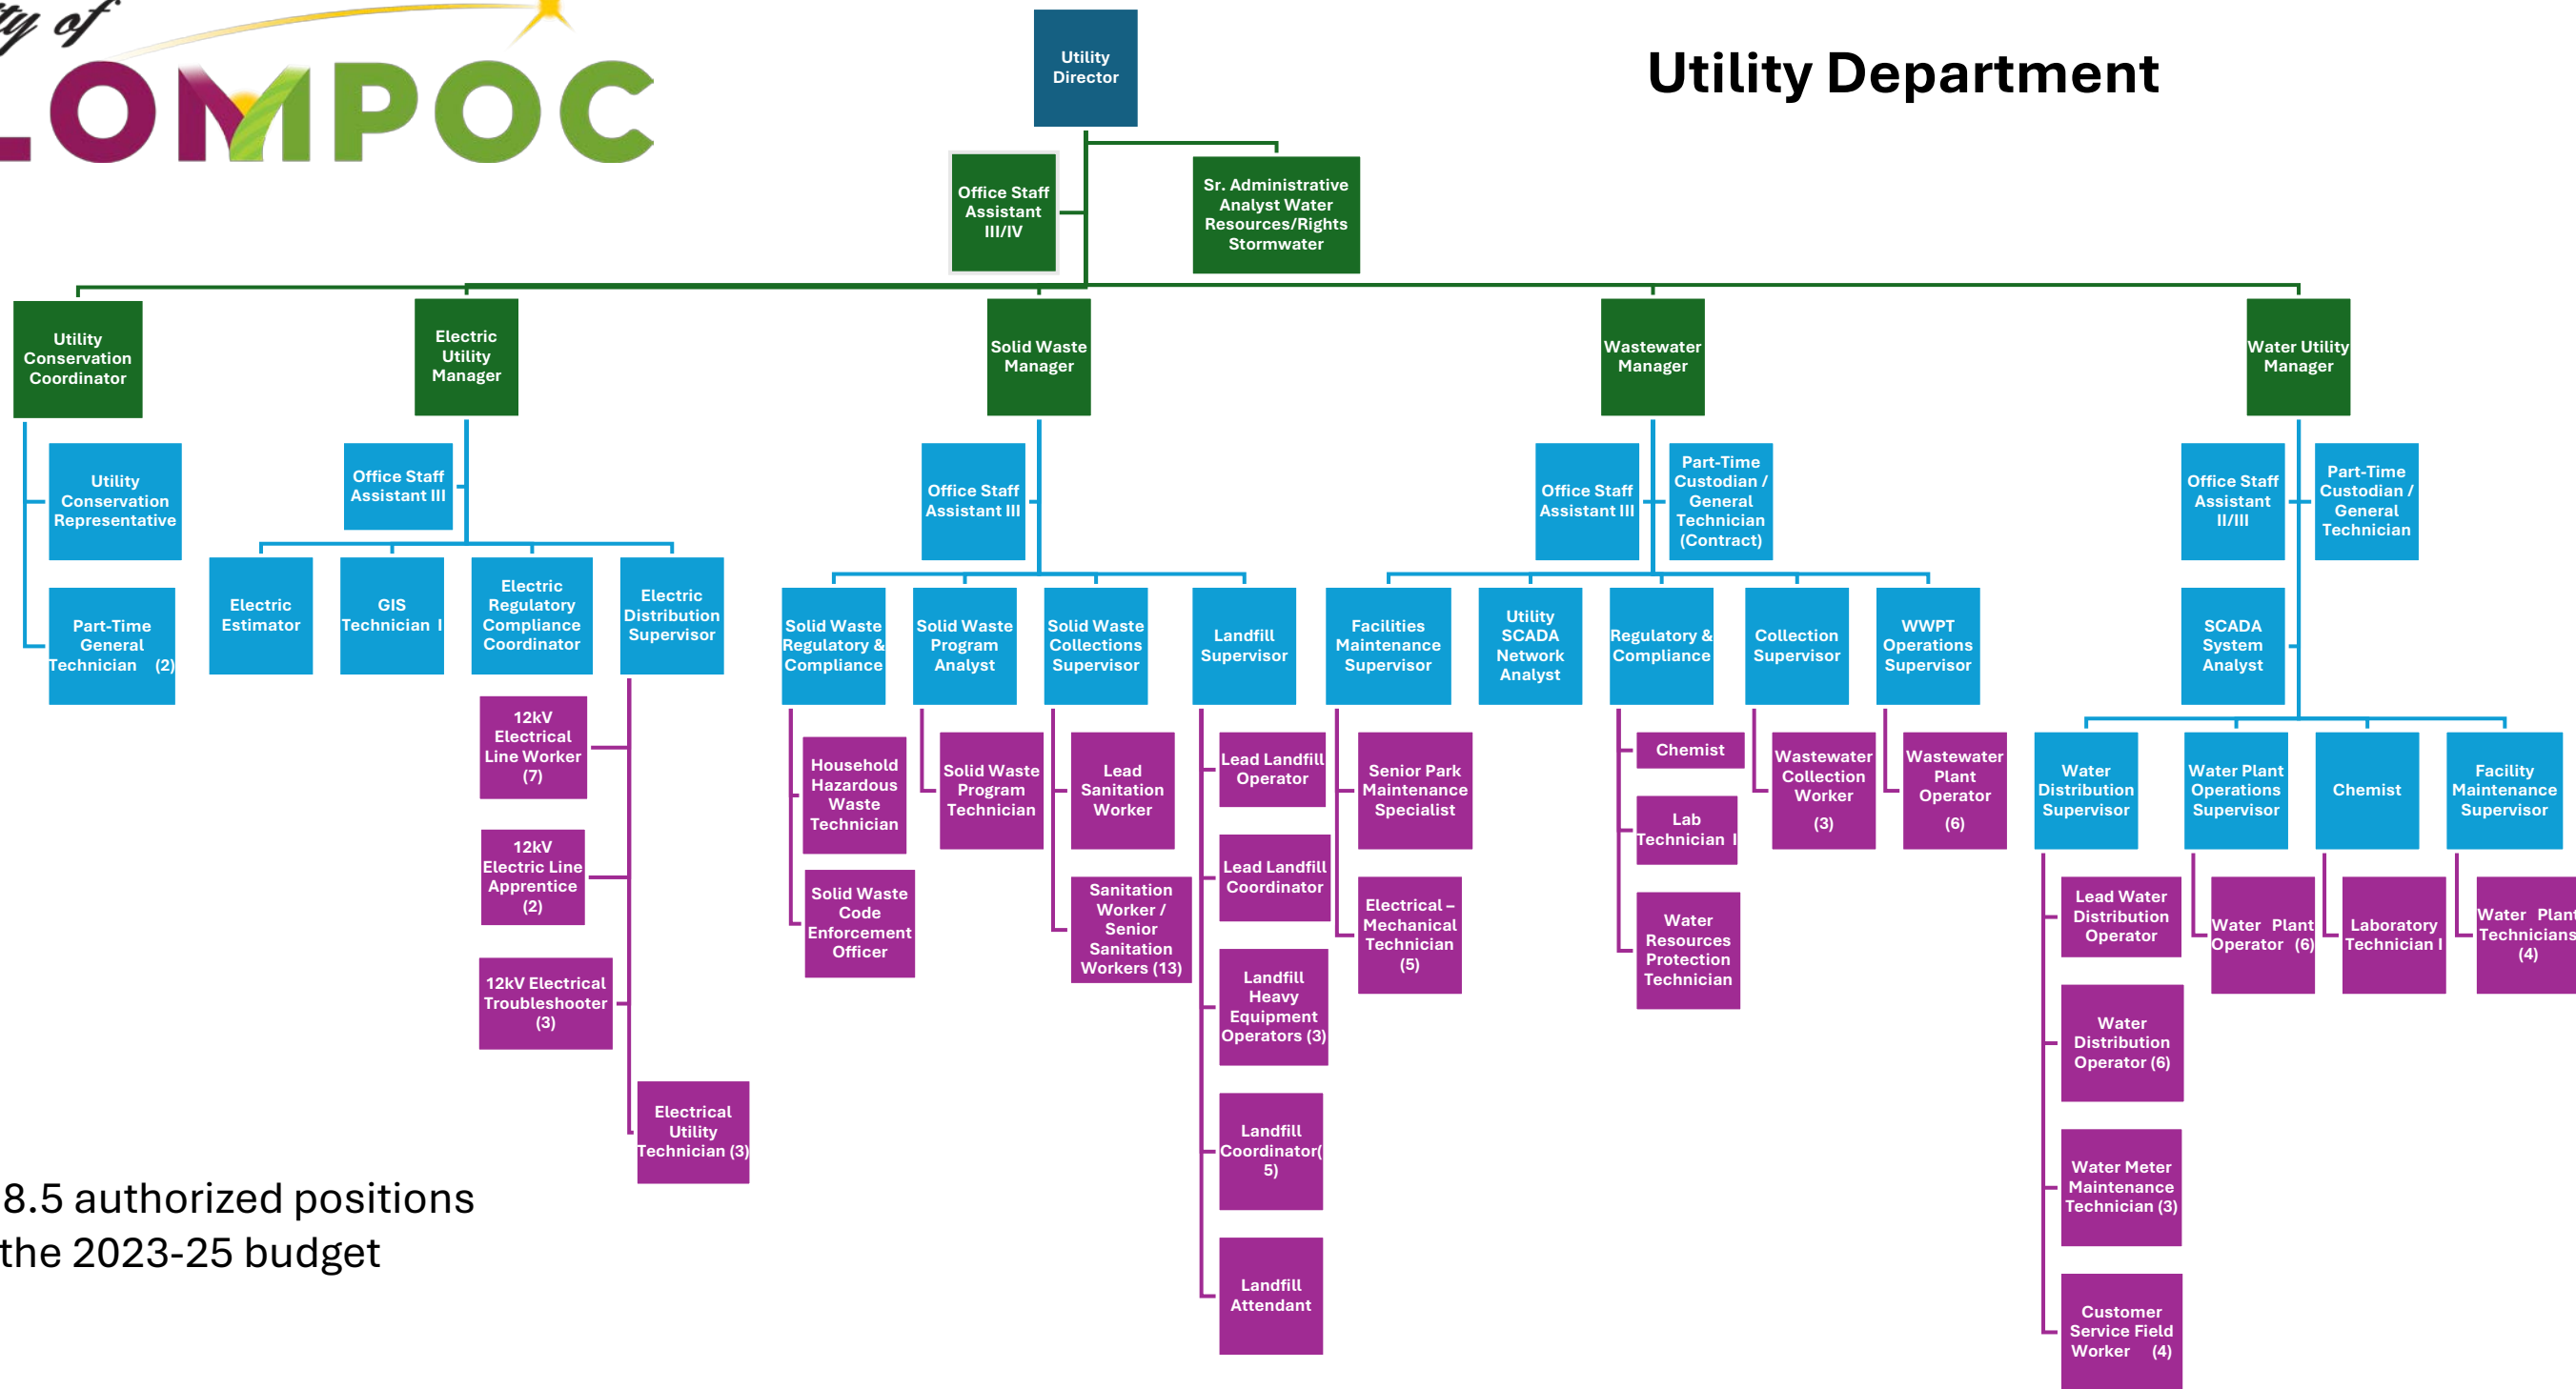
ty of
LOMPOC

Utility Department

Utility Director

Office Staff Assistant III/IV

Sr. Administrative Analyst Water Resources/Rights Stormwater

Utility Conservation Coordinator

Utility Conservation Representative

Part-Time General Technician (2)

Electric Utility Manager

Office Staff Assistant III

Electric Estimator

GIS Technician I

Electric Regulatory Compliance Coordinator

Electric Distribution Supervisor

12kV Electrical Line Worker (7)

12kV Electric Line Apprentice (2)

12kV Electrical Troubleshooter (3)

Electrical Utility Technician (3)

Solid Waste Manager

Office Staff Assistant III

Solid Waste Regulatory & Compliance

Household Hazardous Waste Technician

Solid Waste Code Enforcement Officer

Solid Waste Program Analyst

Solid Waste Program Technician

Solid Waste Collections Supervisor

Lead Sanitation Worker

Sanitation Worker / Senior Sanitation Workers (13)

Landfill Supervisor

Lead Landfill Operator

Lead Landfill Coordinator

Landfill Heavy Equipment Operators (3)

Landfill Coordinator( 5)

Landfill Attendant

Wastewater Manager

Office Staff Assistant III

Part-Time Custodian / General Technician (Contract)

Facilities Maintenance Supervisor

Senior Park Maintenance Specialist

Electrical – Mechanical Technician (5)

Utility SCADA Network Analyst

Regulatory & Compliance

Chemist

Lab Technician I

Water Resources Protection Technician

Collection Supervisor

Wastewater Collection Worker (3)

WWPT Operations Supervisor

Wastewater Plant Operator (6)

Water Utility Manager

Office Staff Assistant II/III

Part-Time Custodian / General Technician

SCADA System Analyst

Water Distribution Supervisor

Lead Water Distribution Operator

Water Distribution Operator (6)

Water Meter Maintenance Technician (3)

Customer Service Field Worker (4)

Water Plant Operations Supervisor

Water Plant Operator (6)

Chemist

Laboratory Technician I

Facility Maintenance Supervisor

Water Plant Technicians (4)

8.5 authorized positions
the 2023-25 budget